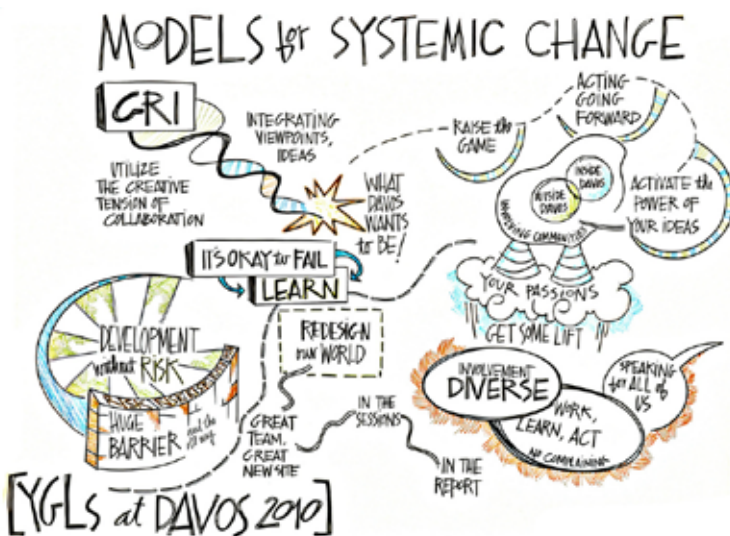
MODELS for SYSTEMIC CHANGE

GRI

INTEGRATING VIEWPOINTS, IDEAS

UTILIZE THE CREATIVE TENSION OF COLLABORATION

WHAT DAVOS WANTS to BE!

RAISE the GAME

ACTING GOING FORWARD

ACTIVATE the POWER of YOUR IDEAS

INSIDE DAVOS

OUTSIDE DAVOS

IMPROVING COMMUNITIES

YOUR PASSIONS

GET SOME LIFT

IT'S OKAY to FAIL

LEARN

DEVELOPMENT without RISK

HUGE BARRIER

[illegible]

REDESIGN the WORLD

GREAT TEAM, GREAT NEW SITE

IN THE SESSIONS

IN THE REPORT

INVOLVEMENT

DIVERSE

WORK, LEARN, ACT

NO COMPLAINING

SPEAKING for ALL of US

[YGLs at DAVOS 2010]